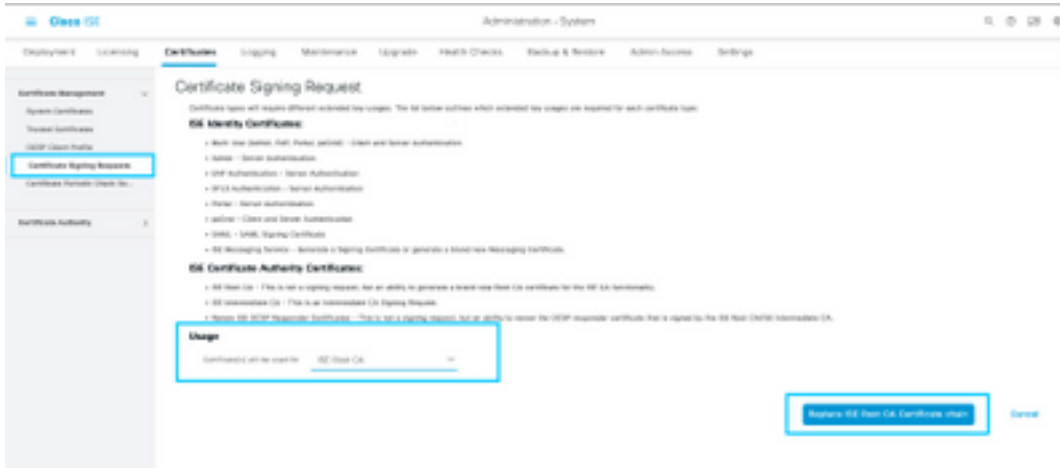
Cisco ISE

Administration - System

Deployment Licensing Certificates Logging Maintenance Upgrade Health Checks Backup & Restore Admin Access Settings

Certificate Management

System Certificates

Trusted Certificates

OCSP Client Profile

Certificate Signing Requests

Certificate Periodic Check Se...

Certificate Authority

Certificate Signing Request

Certificate types will require different extended key usages. The list below outlines which extended key usages are required for each certificate type:

ISE Identity Certificates:

• Multi-Use (Admin, EAP, Portal, pxGrid) - Client and Server Authentication

• Admin - Server Authentication

• EAP Authentication - Server Authentication

• DTLS Authentication - Server Authentication

• Portal - Server Authentication

• pxGrid - Client and Server Authentication

• SAML - SAML Signing Certificate

• ISE Messaging Service - Generate a Signing Certificate or generate a brand new Messaging Certificate.

ISE Certificate Authority Certificates:

• ISE Root CA - This is not a signing request, but an ability to generate a brand new Root CA certificate for the ISE CA functionality.

• ISE Intermediate CA - This is an Intermediate CA Signing Request.

• Renew ISE OCSP Responder Certificates - This is not a signing request, but an ability to renew the OCSP responder certificate that is signed by the ISE Root CA/ISE Intermediate CA.

Usage

Certificate(s) will be used for ISE Root CA

Replace ISE Root CA Certificate chain

Cancel